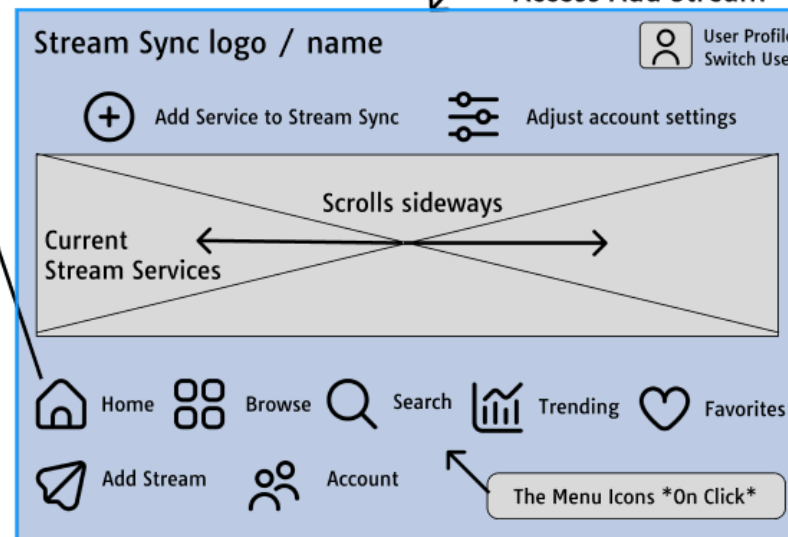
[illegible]

Stream Sync logo / name

User Profil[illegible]
Switch Use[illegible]

Add Service to Stream Sync

Adjust account settings

Scrolls sideways

Current
Stream Services

Home

Browse

Search

Trending

Favorites

Add Stream

Account

The Menu Icons *On Click*